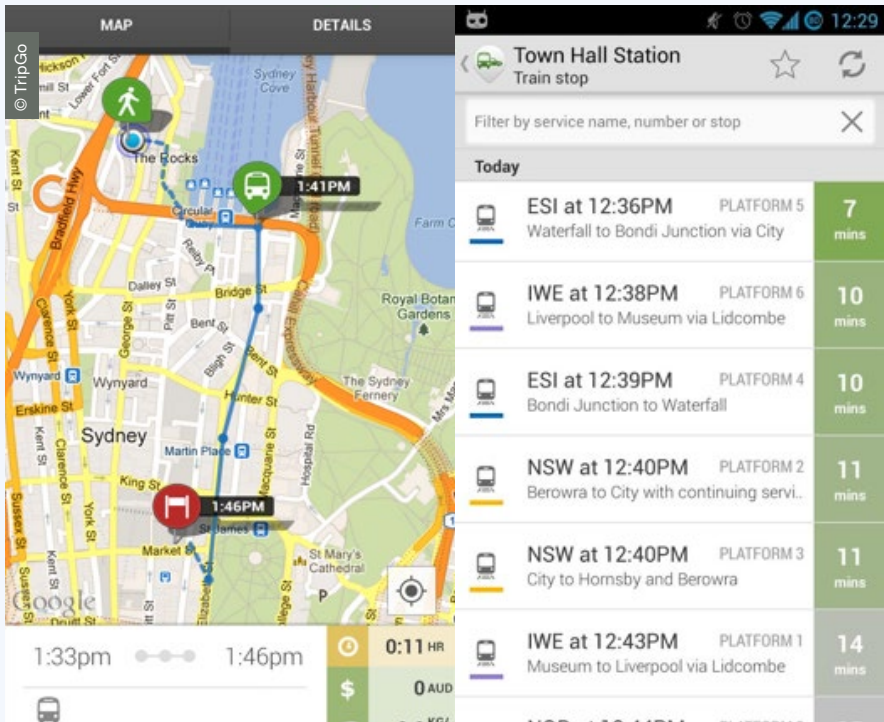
MAP
DETAILS

© TripGo

Hickson Rd
Lower Fort St
Sydney Cove
Sydney Harbour Tunnel
Mill St
The Rocks
1:41PM
Kent St
Bradfield Hwy
Circular Quay
Farm Co
Reiby Pl
Dalley St
Bridge St
Royal Botan Gardens
York St
Bent St
Clarence St
George St
Bligh St
Cahill Expressway
Wynyard
Wynyard
Hunter St
The Sydney Fernery
Erskine St
Kent St
Sydney
Martin Place
Hospital Rd
Mrs Ma
Macquarie St
King St
1:46PM
Sussex St
St James
Market St
St Mary's Cathedral
Elizabeth St
Google

1:33pm
1:46pm
0:11 HR
0 AUD

12:29
Town Hall Station
Train stop
Filter by service name, number or stop
Today

ESI at 12:36PM PLATFORM 5
Waterfall to Bondi Junction via City
7 mins

IWE at 12:38PM PLATFORM 6
Liverpool to Museum via Lidcombe
10 mins

ESI at 12:39PM PLATFORM 4
Bondi Junction to Waterfall
10 mins

NSW at 12:40PM PLATFORM 2
Berowra to City with continuing servi...
11 mins

NSW at 12:40PM PLATFORM 3
City to Hornsby and Berowra
11 mins

IWE at 12:43PM PLATFORM 1
Museum to Liverpool via Lidcombe
14 mins